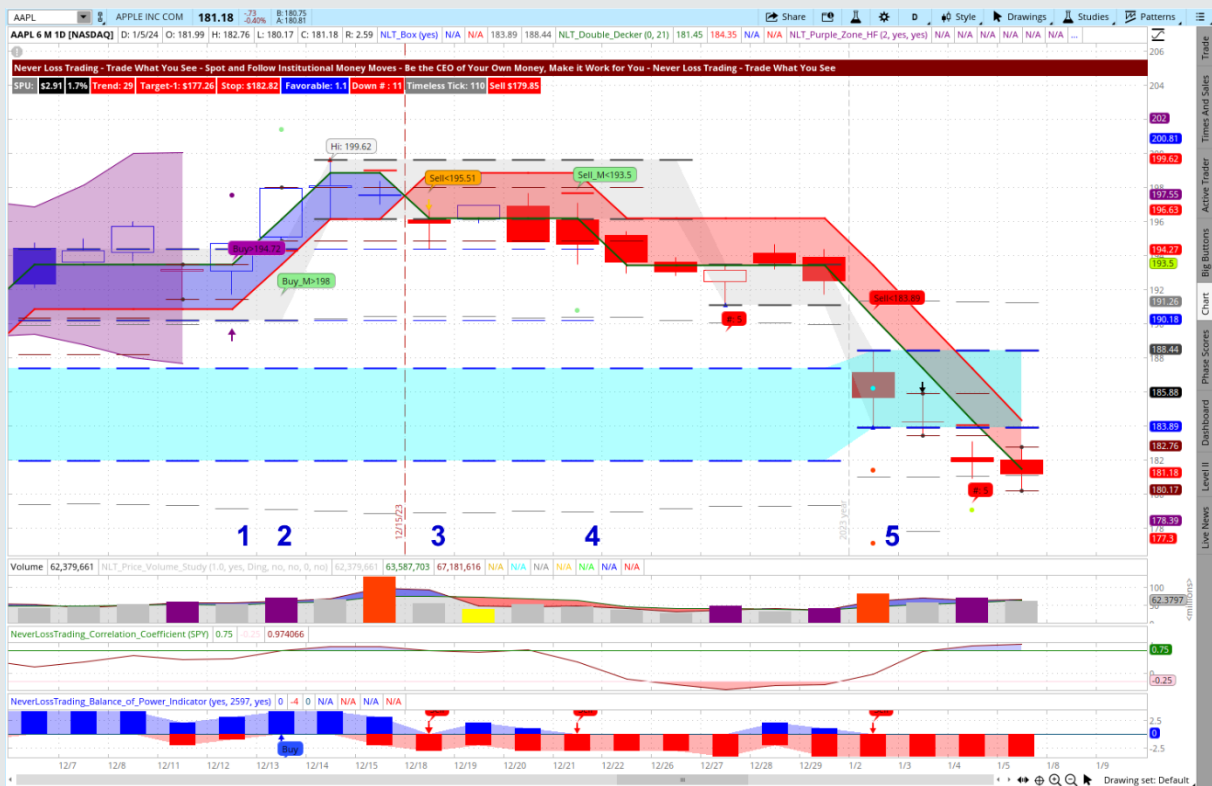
AAPL | APPLE INC COM | 181.18 | -.73 -0.40% | B: 180.75 A: 180.81 | Share | D | Style | Drawings | Studies | Patterns

AAPL 6 M 1D [NASDAQ] | D: 1/5/24 | O: 181.99 | H: 182.76 | L: 180.17 | C: 181.18 | R: 2.59 | NLT_Box (yes) | N/A | N/A | 183.89 | 188.44 | NLT_Double_Decker (0, 21) | 181.45 | 184.35 | N/A | N/A | NLT_Purple_Zone_HF (2, yes, yes) | N/A | N/A | N/A | N/A | N/A | N/A

Never Loss Trading - Trade What You See - Spot and Follow Institutional Money Moves - Be the CEO of Your Own Money, Make it Work for You - Never Loss Trading - Trade What You See

SPU: $2.91 | 1.7% | Trend: 29 | Target-1: $177.26 | Stop: $182.82 | Favorable: 1.1 | Down #: 11 | Timeless Tick: 110 | Sell $179.85

Hi: 199.62

Sell<195.51

Sell_M<193.5

Buy>194.72

Buy_M>198

Sell<183.89

1 2 3 4 5

12/15/23

2023 year

206 204 202 200.81 199.62 197.55 196.63 194.27 193.5 192 191.26 190.18 188.44 185.88 183.89 182.76 182 181.18 180.17 178.39 177.3

Volume | 62,379,661 | NLT_Price_Volume_Study (1.0, yes, Ding, no, no, 0, no) | 62,379,661 | 63,587,703 | 67,181,616 | N/A | N/A | N/A | N/A | N/A | N/A

100 | 62.3797 | <millions>

NeverLossTrading_Correlation_Coefficient (SPY) | 0.75 | -0.25 | 0.974066

0.75 | -0.25

NeverLossTrading_Balance_of_Power_Indicator (yes, 2597, yes) | 0 | -4 | 0 | N/A | N/A | N/A | N/A

2.5 | 0 | -2.5

Buy

12/7 | 12/8 | 12/11 | 12/12 | 12/13 | 12/14 | 12/15 | 12/18 | 12/19 | 12/20 | 12/21 | 12/22 | 12/26 | 12/27 | 12/28 | 12/29 | 1/2 | 1/3 | 1/4 | 1/5 | 1/8 | 1/9

Drawing set: Default

Trade | Times And Sales | Active Trader | Big Buttons | Chart | Phase Scores | Dashboard | Level II | Live News